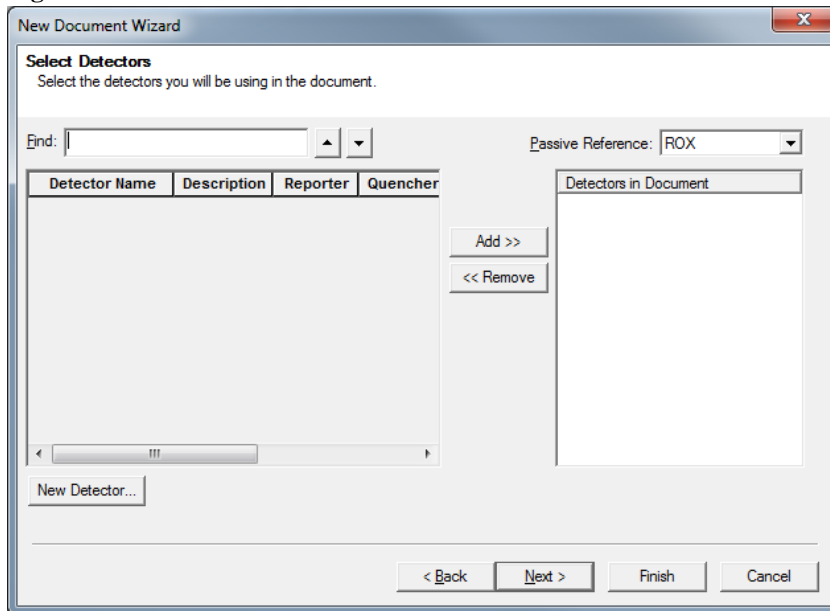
New Document Wizard

Select Detectors
Select the detectors you will be using in the document.

Find:

Passive Reference: ROX

| Detector Name | Description | Reporter | Quencher |
|---|---|---|---|

Detectors in Document

Add >>

<< Remove

New Detector...

< Back

Next >

Finish

Cancel